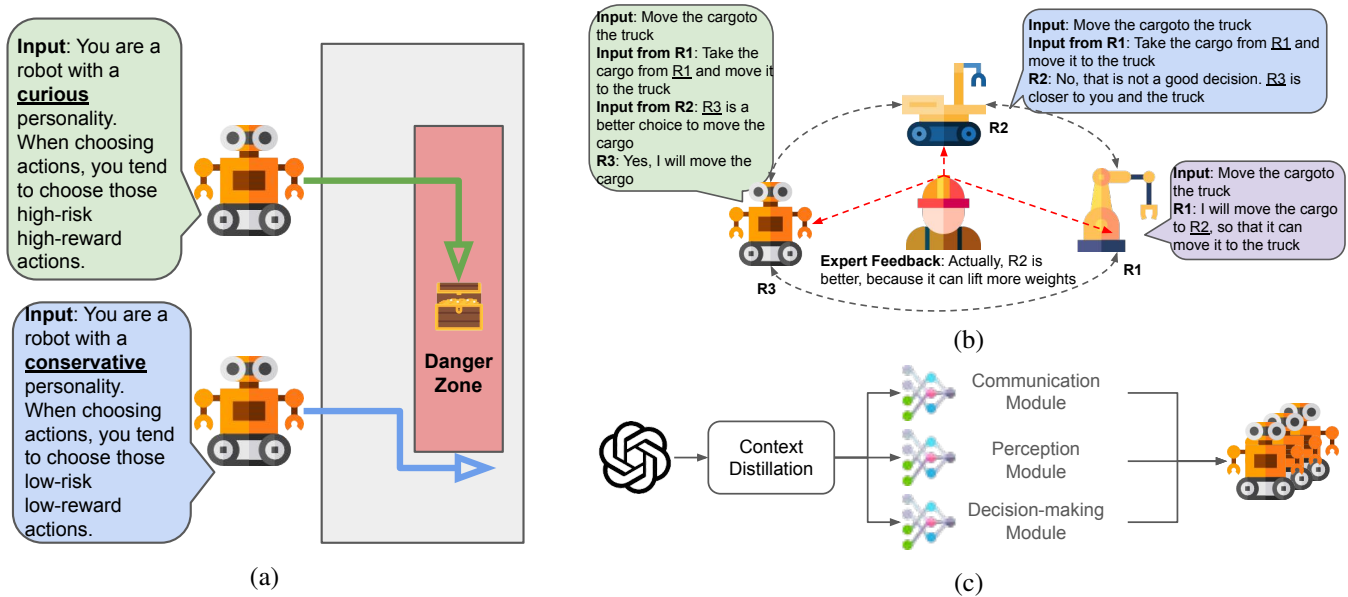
**Input**: You are a robot with a **curious** personality. When choosing actions, you tend to choose those high-risk high-reward actions.

**Input**: You are a robot with a **conservative** personality. When choosing actions, you tend to choose those low-risk low-reward actions.

Danger Zone

(a)

**Input**: Move the cargoto the truck
**Input from R1**: Take the cargo from R1 and move it to the truck
**Input from R2**: R3 is a better choice to move the cargo
**R3**: Yes, I will move the cargo

**Input**: Move the cargoto the truck
**Input from R1**: Take the cargo from R1 and move it to the truck
**R2**: No, that is not a good decision. R3 is closer to you and the truck

R2

**Input**: Move the cargoto the truck
**R1**: I will move the cargo to R2, so that it can move it to the truck

**Expert Feedback**: Actually, R2 is better, because it can lift more weights

R3

R1

(b)

Context Distillation

Communication Module

Perception Module

Decision-making Module

(c)